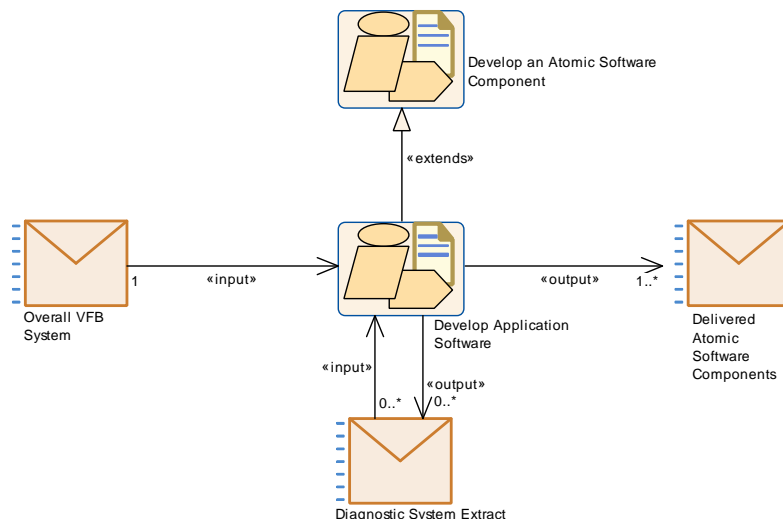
Develop an Atomic Software Component

«extends»

Overall VFB System

1

«input»

Develop Application Software

«output»

1..*

Delivered Atomic Software Components

«input»

0..*

«output»

0..*

Diagnostic System Extract